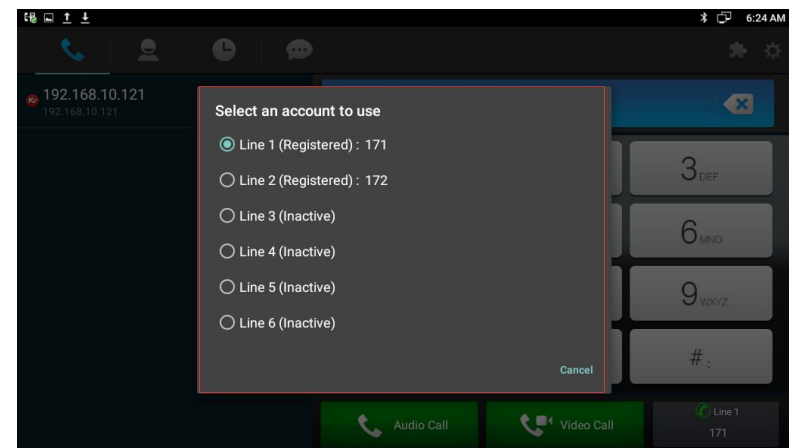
6:24 AM

192.168.10.121
192.168.10.121

Select an account to use

Line 1 (Registered) : 171

Line 2 (Registered) : 172

Line 3 (Inactive)

Line 4 (Inactive)

Line 5 (Inactive)

Line 6 (Inactive)

Cancel

3 DEF

6 MNO

9 WXYZ

# ;

Audio Call

Video Call

Line 1
171